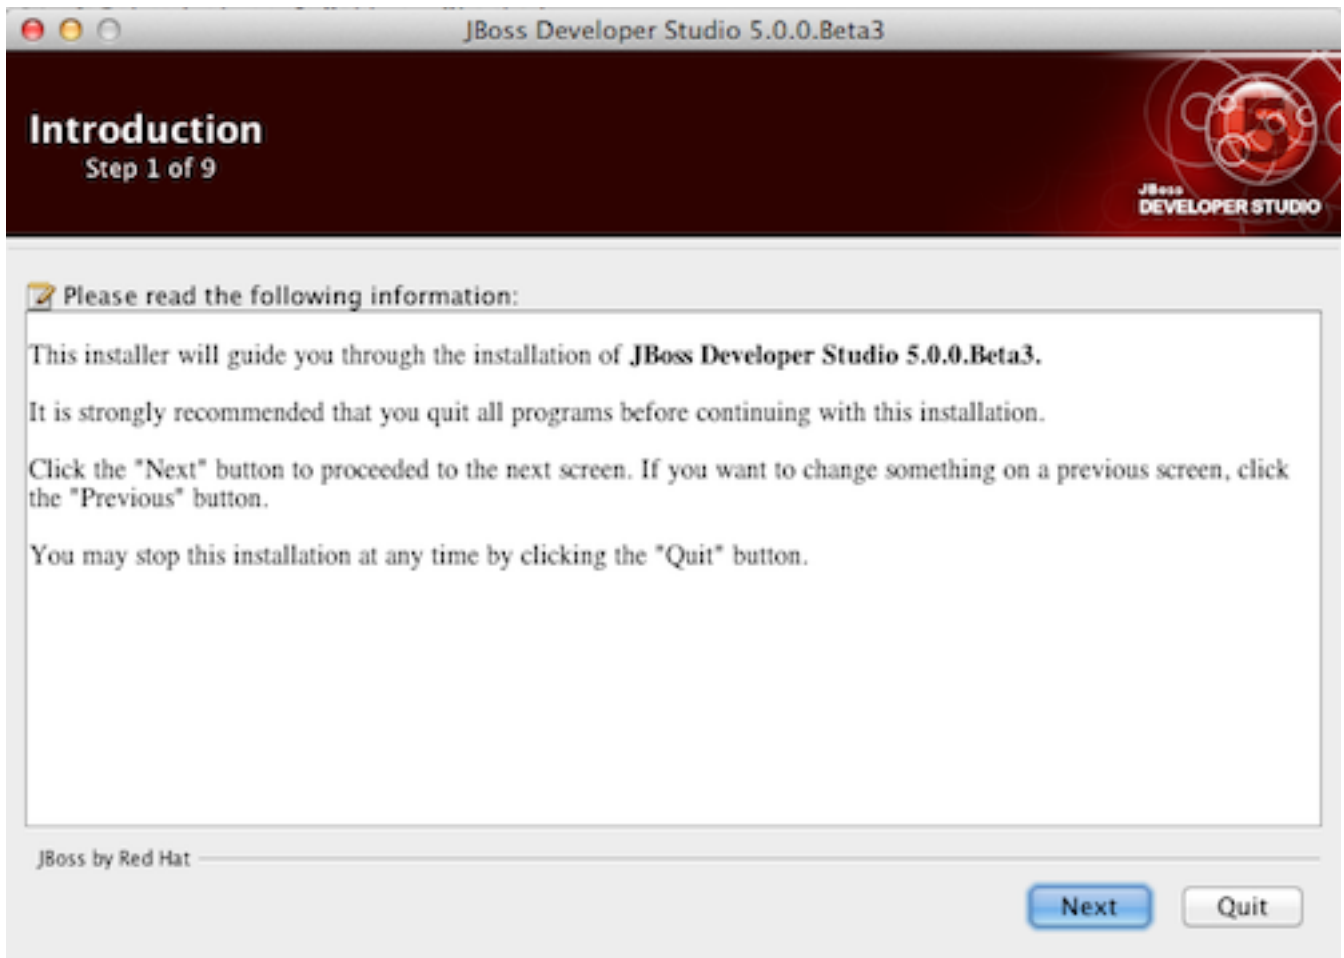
JBoss Developer Studio 5.0.0.Beta3

Introduction
Step 1 of 9

JBoss
DEVELOPER STUDIO

Please read the following information:

This installer will guide you through the installation of **JBoss Developer Studio 5.0.0.Beta3.**

It is strongly recommended that you quit all programs before continuing with this installation.

Click the "Next" button to proceeded to the next screen. If you want to change something on a previous screen, click the "Previous" button.

You may stop this installation at any time by clicking the "Quit" button.

JBoss by Red Hat

Next

Quit